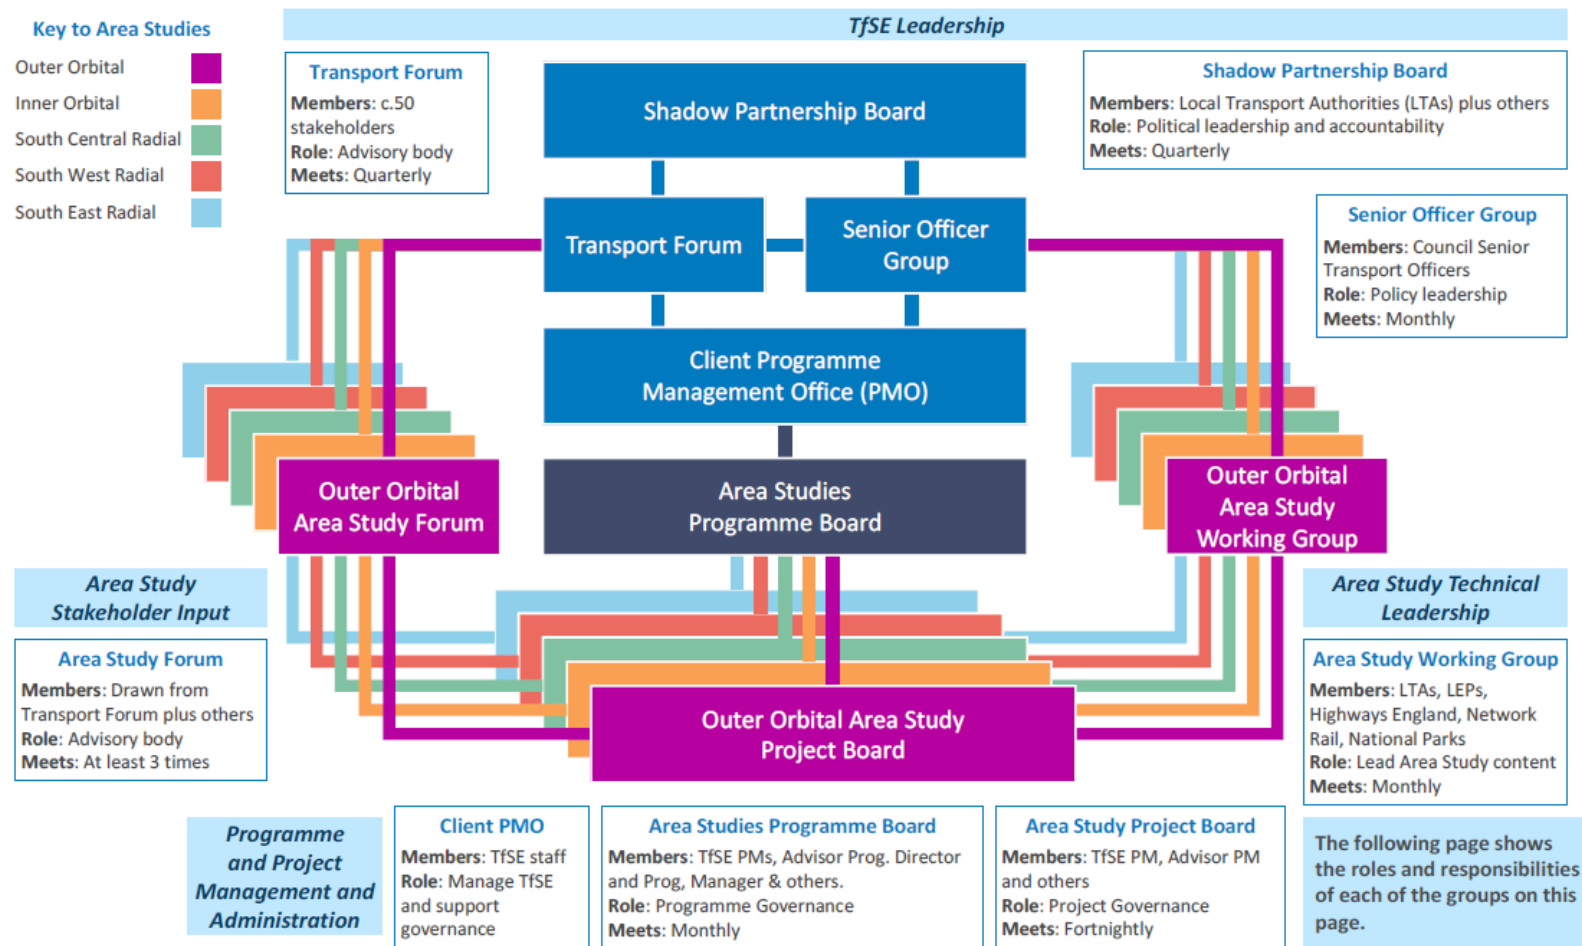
Key to Area Studies
Outer Orbital
Inner Orbital
South Central Radial
South West Radial
South East Radial

TfSE Leadership

Transport Forum
Members: c.50 stakeholders
Role: Advisory body
Meets: Quarterly

Shadow Partnership Board

Shadow Partnership Board
Members: Local Transport Authorities (LTAs) plus others
Role: Political leadership and accountability
Meets: Quarterly

Transport Forum

Senior Officer Group

Senior Officer Group
Members: Council Senior Transport Officers
Role: Policy leadership
Meets: Monthly

Client Programme Management Office (PMO)

Area Studies Programme Board

Outer Orbital Area Study Forum

Outer Orbital Area Study Working Group

Area Study Stakeholder Input

Area Study Technical Leadership

Area Study Forum
Members: Drawn from Transport Forum plus others
Role: Advisory body
Meets: At least 3 times

Outer Orbital Area Study Project Board

Area Study Working Group
Members: LTAs, LEPs, Highways England, Network Rail, National Parks
Role: Lead Area Study content
Meets: Monthly

Programme and Project Management and Administration

Client PMO
Members: TfSE staff
Role: Manage TfSE and support governance

Area Studies Programme Board
Members: TfSE PMs, Advisor Prog. Director and Prog, Manager & others.
Role: Programme Governance
Meets: Monthly

Area Study Project Board
Members: TfSE PM, Advisor PM and others
Role: Project Governance
Meets: Fortnightly

The following page shows the roles and responsibilities of each of the groups on this page.